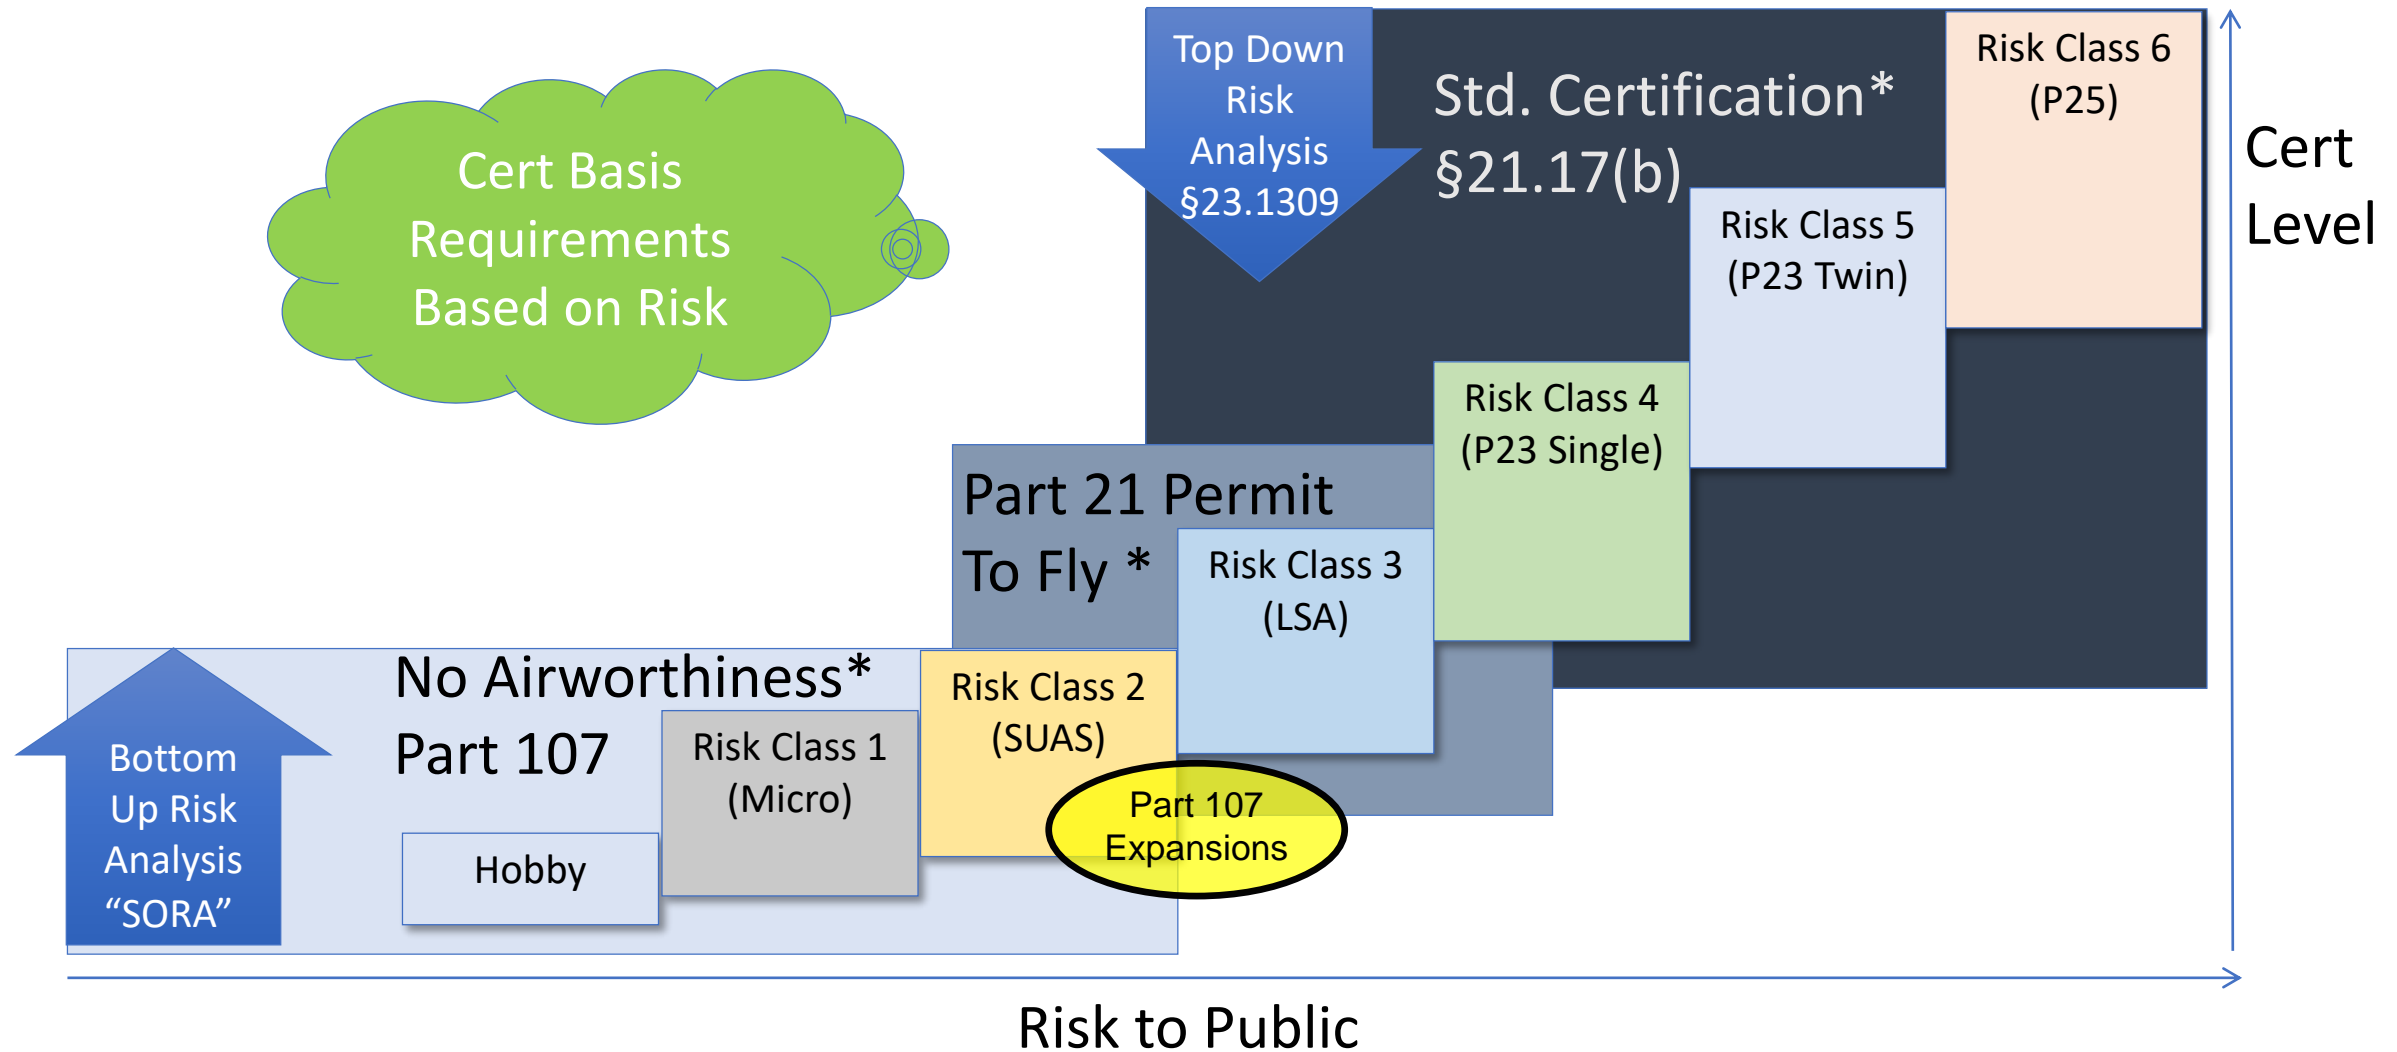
Cert Basis Requirements Based on Risk

Top Down Risk Analysis §23.1309

Std. Certification* §21.17(b)

Risk Class 6 (P25)

Cert Level

Risk Class 5 (P23 Twin)

Risk Class 4 (P23 Single)

Part 21 Permit To Fly *

Risk Class 3 (LSA)

No Airworthiness* Part 107

Risk Class 2 (SUAS)

Risk Class 1 (Micro)

Bottom Up Risk Analysis “SORA”

Hobby

Part 107 Expansions

Risk to Public